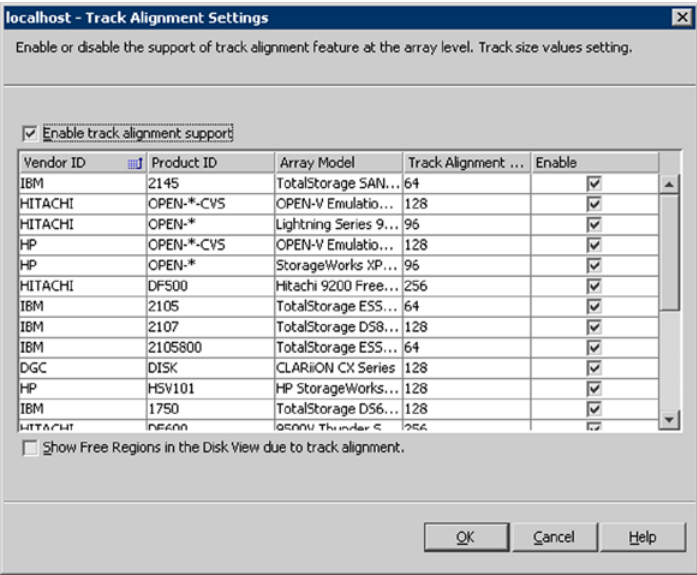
localhost - Track Alignment Settings

Enable or disable the support of track alignment feature at the array level. Track size values setting.

Enable track alignment support

| Vendor ID | Product ID | Array Model | Track Alignment ... | Enable |
|---|---|---|---|---|
| IBM | 2145 | TotalStorage SAN... | 64 | ☑ |
| HITACHI | OPEN-*-CVS | OPEN-V Emulatio... | 128 | ☑ |
| HITACHI | OPEN-* | Lightning Series 9... | 96 | ☑ |
| HP | OPEN-*-CVS | OPEN-V Emulatio... | 128 | ☑ |
| HP | OPEN-* | StorageWorks XP... | 96 | ☑ |
| HITACHI | DF500 | Hitachi 9200 Free... | 256 | ☑ |
| IBM | 2105 | TotalStorage ESS... | 64 | ☑ |
| IBM | 2107 | TotalStorage DS8... | 128 | ☑ |
| IBM | 2105800 | TotalStorage ESS... | 64 | ☑ |
| DGC | DISK | CLARiiON CX Series | 128 | ☑ |
| HP | HSV101 | HP StorageWorks... | 128 | ☑ |
| IBM | 1750 | TotalStorage DS6... | 128 | ☑ |
| HITACHI | DF600 | 9500V Thunder S... | 256 | ☑ |

Show Free Regions in the Disk View due to track alignment.

OK Cancel Help